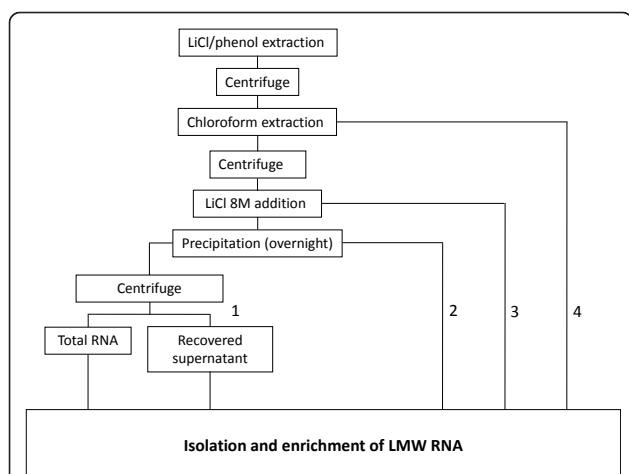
LiCl/phenol extraction

Centrifuge

Chloroform extraction

Centrifuge

LiCl 8M addition

Precipitation (overnight)

Centrifuge

1

2

3

4

Total RNA

Recovered supernatant

Isolation and enrichment of LMW RNA